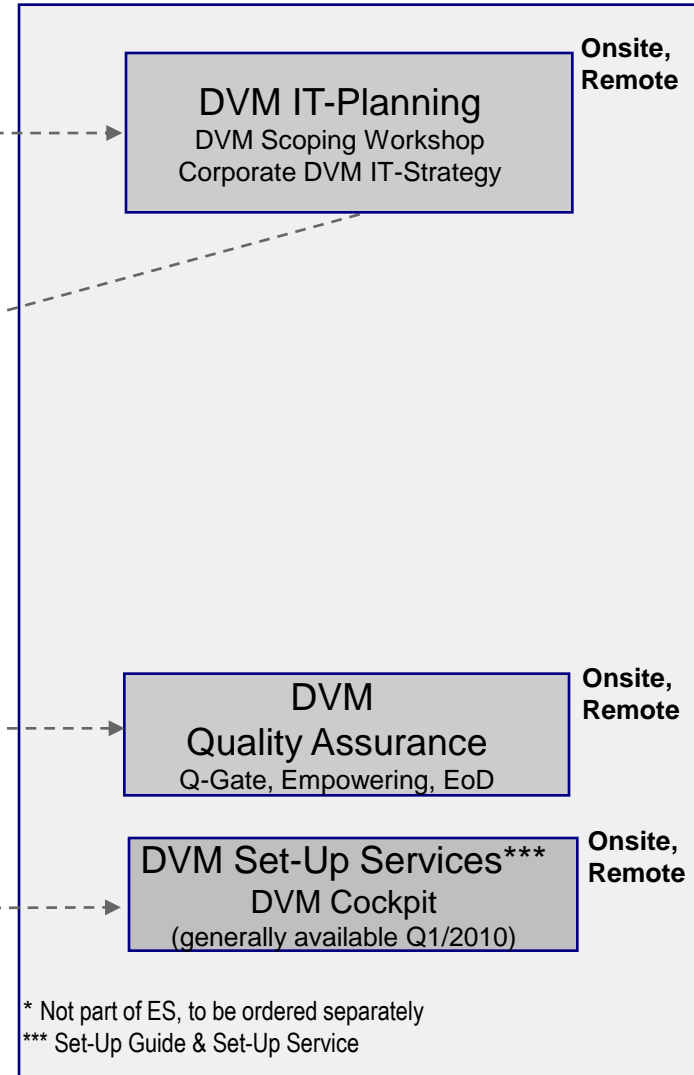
DVM IT-Planning
DVM Scoping Workshop
Corporate DVM IT-Strategy

Onsite, Remote

DVM
Quality Assurance
Q-Gate, Empowering, EoD

Onsite, Remote

DVM Set-Up Services***
DVM Cockpit
(generally available Q1/2010)

Onsite, Remote

* Not part of ES, to be ordered separately
*** Set-Up Guide & Set-Up Service